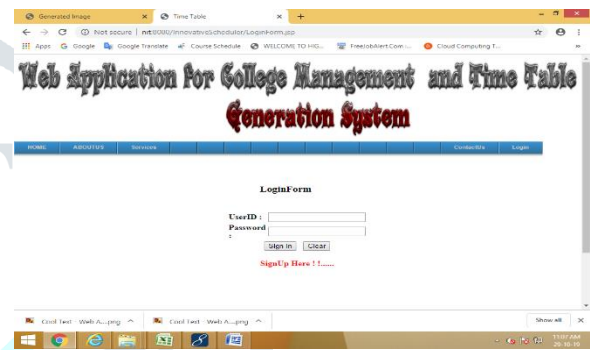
Generated Image × Time Table × +

Not secure | nit:8080/InnovativeScheduller/LoginForm.jsp

Apps Google Google Translate Course Schedule WELCOME TO HIG... FreeJobAlert.Com :... Cloud Computing T... »

Web Application for College Management and Time Table Generation System

HOME ABOUTUS Services ContactUs Login

LoginForm

UserID :
Password :

Sign In Clear

SignUp Here ! !......

Cool Text - Web A....png ^ Cool Text - Web A....png ^ Show all ×

11:07 AM 29-10-19